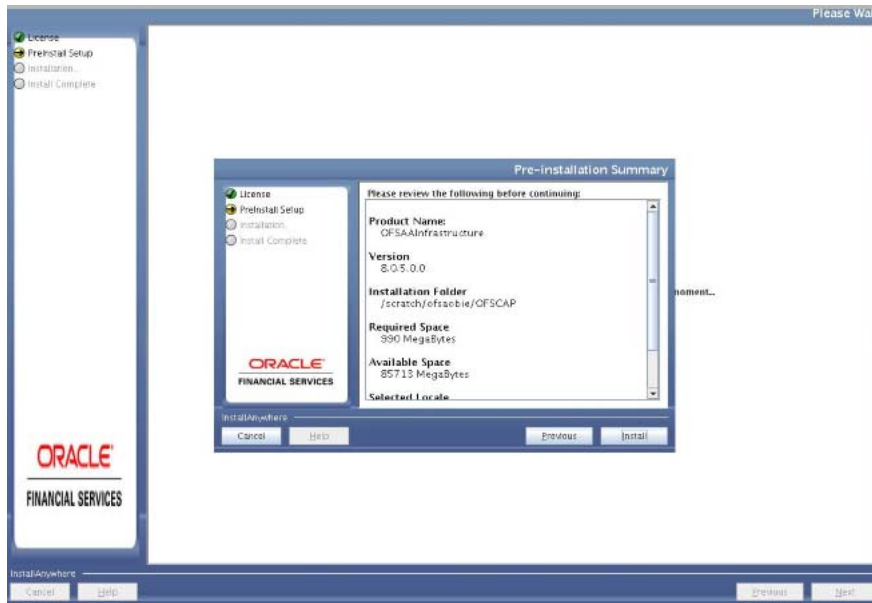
Please Wa

License
Preinstall Setup
Installation
Install Complete

Pre-installation Summary

License
Preinstall Setup
Installation
Install Complete

Please review the following before continuing:

Product Name:
OFSAAInfrastructure

Version
8.0.5.0.0

Installation Folder
/scratch/ofsaobie/OFSCAP

Required Space
990 MegaBytes

Available Space
85713 MegaBytes

Selected Locale

ORACLE
FINANCIAL SERVICES

InstallAnywhere
Cancel
Help
Previous
Install

nment...

ORACLE
FINANCIAL SERVICES

InstallAnywhere
Cancel
Help
Previous
Next